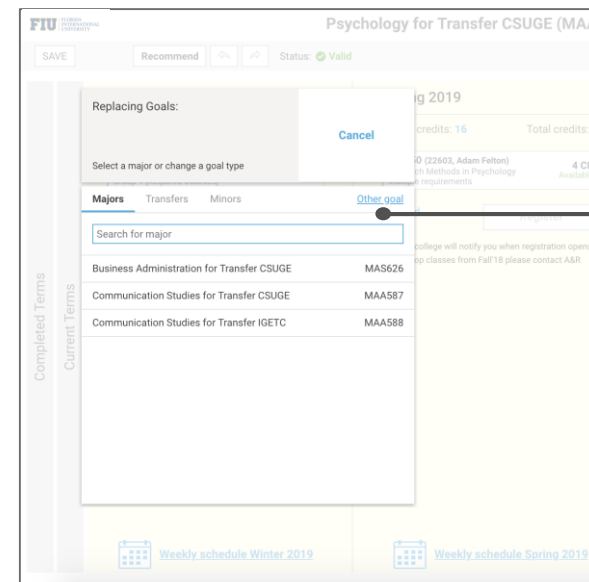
FIU FLORIDA INTERNATIONAL UNIVERSITY

Psychology for Transfer CSUGE (MA

SAVE

Recommend

Status: Valid

Replacing Goals:

Cancel

Select a major or change a goal type

g 2019

credits: 16

Total credits:

50 (22603, Adam Felton)

ch Methods in Psychology

n requirements

4 C

Availab

Majors

Transfers

Minors

Other goal

Search for major

college will notify you when registration open

p classes from Fall'18 please contact A&R

Business Administration for Transfer CSUGE

MAS626

Communication Studies for Transfer CSUGE

MAA587

Communication Studies for Transfer IGETC

MAA588

Completed Terms

Current Terms

Weekly schedule Winter 2019

Weekly schedule Spring 2019